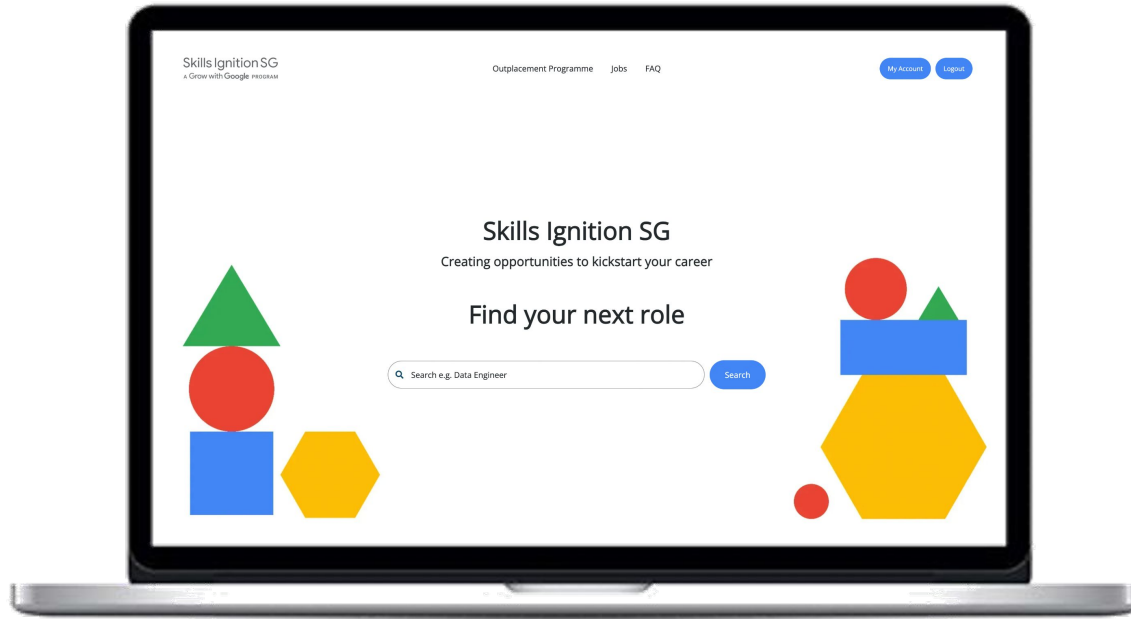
Skills Ignition SG
A Grow with Google PROGRAM

Outplacement Programme Jobs FAQ

My Account Logout

Skills Ignition SG

Creating opportunities to kickstart your career

Find your next role

Search e.g. Data Engineer

Search